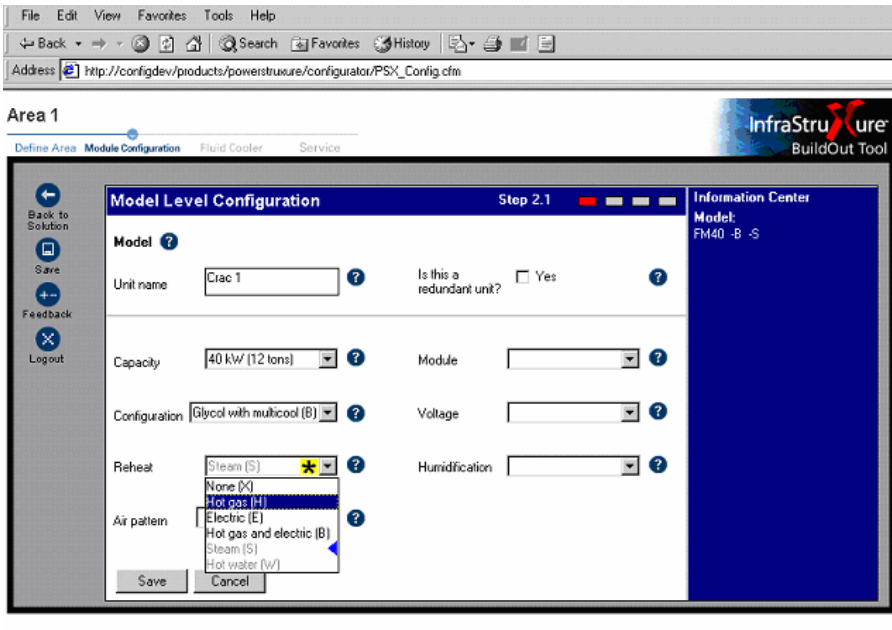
File Edit View Favorites Tools Help

Back Search Favorites History

Address http://configdev/products/powerstruxure/configurator/PSX_Config.cfm

Area 1

Define Area Module Configuration Fluid Cooler Service

InfraStruXure BuildOut Tool

Back to Solution

Save

Feedback

Logout

Model Level Configuration Step 2.1

Model

Unit name Crac 1

Is this a redundant unit? Yes

Capacity 40 kW (12 tons)

Module

Configuration Glycol with multicool (B)

Voltage

Reheat Steam (S)

Humidification

None (X)
Hot gas (H)
Electric (E)
Hot gas and electric (B)
Steam (S)
Hot water (W)

Air pattern

Save Cancel

Information Center

Model:
FM40 -B -S